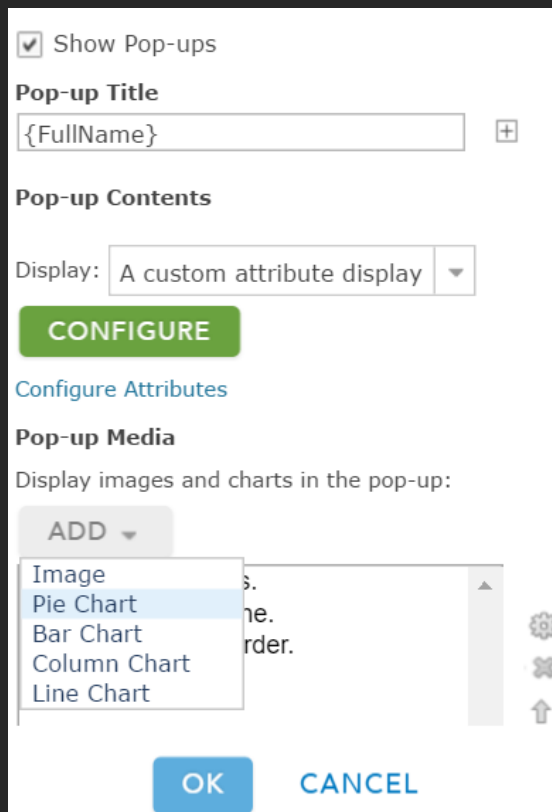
Show Pop-ups

Pop-up Title

{FullName}

Pop-up Contents

Display: A custom attribute display

CONFIGURE

Configure Attributes

Pop-up Media

Display images and charts in the pop-up:

ADD

Image
Pie Chart
Bar Chart
Column Chart
Line Chart

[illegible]s.
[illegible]ne.
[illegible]rder.

OK CANCEL